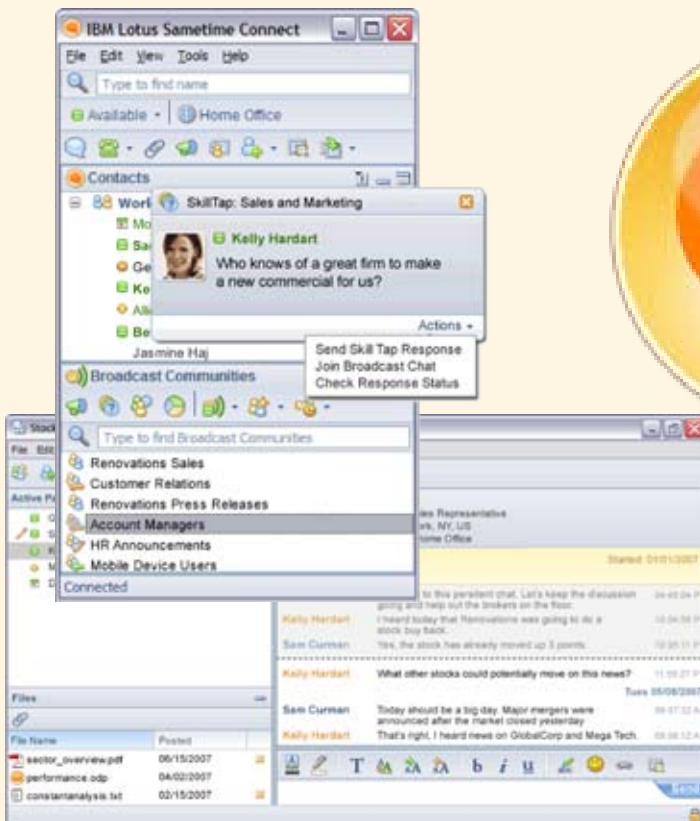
IBM Lotus Sametime Connect

File Edit View Tools Help

Type to find name

Available · Home Office

Contacts

Worl

Mo

Sa

Ge

Ke

All

Be

Jasmine Haj

SkillTap: Sales and Marketing

Kelly Hardart

Who knows of a great firm to make a new commercial for us?

Actions

Send Skill Tap Response
Join Broadcast Chat
Check Response Status

Broadcast Communities

Type to find Broadcast Communities

Renovations Sales
Customer Relations
Renovations Press Releases
Account Managers
HR Announcements
Mobile Device Users

Connected

Stock

File Edit

Active Pa

Files

| File Name | Posted |
|---|---|
| sector_overview.pdf | 06/15/2007 |
| performance.odp | 04/02/2007 |
| constantanalysis.txt | 02/15/2007 |

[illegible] Representative
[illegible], NY, US
Home Office

Started: 01/01/2007

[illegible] to this persistent chat. Let's keep the discussion going and help out the brokers on the floor.

Kelly Hardart I heard today that Renovations was going to do a stock buy back.

Sam Curman Yes, the stock has already moved up 3 points.

Kelly Hardart What other stocks could potentially move on this news?

Tues 05/08/2007

Sam Curman Today should be a big day. Major mergers were announced after the market closed yesterday

Kelly Hardart That's right. I heard news on GlobalCorp and Mega Tech.

Send